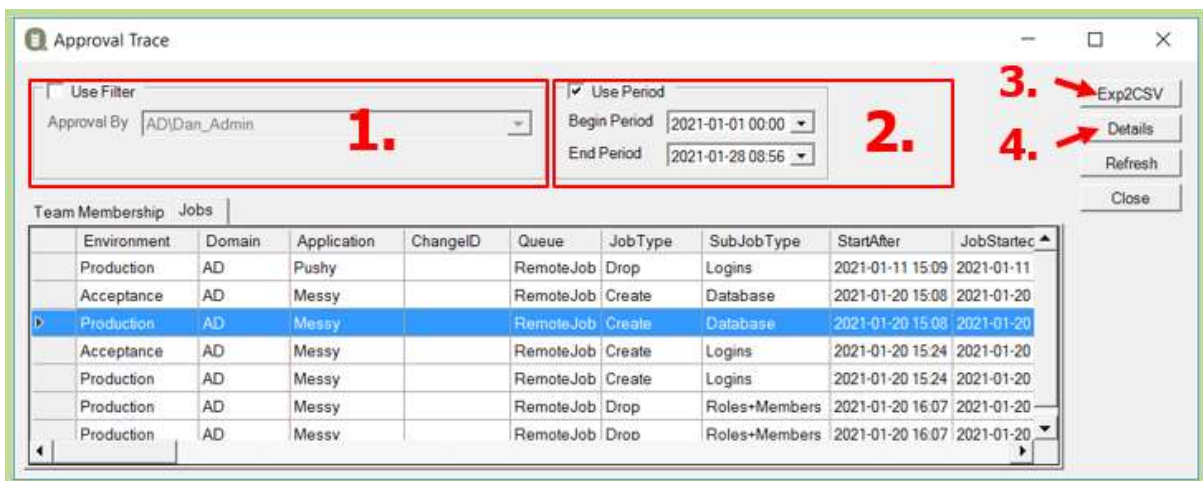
Approval Trace

Use Filter
Approval By AD\Dan_Admin

1.

Use Period
Begin Period 2021-01-01 00:00
End Period 2021-01-28 08:56

2.

3. Exp2CSV
4. Details
Refresh
Close

Team Membership Jobs

| | Environment | Domain | Application | ChangeID | Queue | JobType | SubJobType | StartAfter | JobStartec |
|---|---|---|---|---|---|---|---|---|---|
| | Production | AD | Pushy | | RemoteJob | Drop | Logins | 2021-01-11 15:09 | 2021-01-11 |
| | Acceptance | AD | Messy | | RemoteJob | Create | Database | 2021-01-20 15:08 | 2021-01-20 |
| | Production | AD | Messy | | RemoteJob | Create | Database | 2021-01-20 15:08 | 2021-01-20 |
| | Acceptance | AD | Messy | | RemoteJob | Create | Logins | 2021-01-20 15:24 | 2021-01-20 |
| | Production | AD | Messy | | RemoteJob | Create | Logins | 2021-01-20 15:24 | 2021-01-20 |
| | Production | AD | Messy | | RemoteJob | Drop | Roles+Members | 2021-01-20 16:07 | 2021-01-20 |
| | Production | AD | Messy | | RemoteJob | Drop | Roles+Members | 2021-01-20 16:07 | 2021-01-20 |